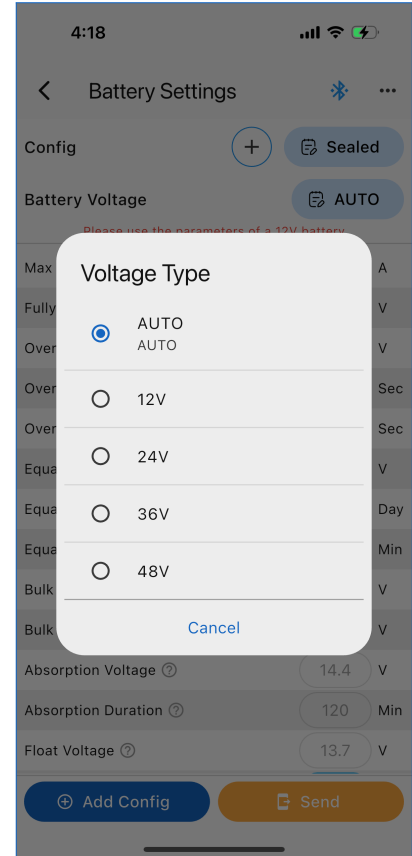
4:18

Battery Settings

Config

Sealed

Battery Voltage

AUTO

Please use the parameters of a 12V battery

Max A
Fully V
Over V
Over Sec
Over Sec
Equa V
Equa Day
Equa Min
Bulk V
Bulk V

Voltage Type

AUTO
AUTO

12V

24V

36V

48V

Cancel

Absorption Voltage 14.4 V
Absorption Duration 120 Min
Float Voltage 13.7 V

Add Config

Send